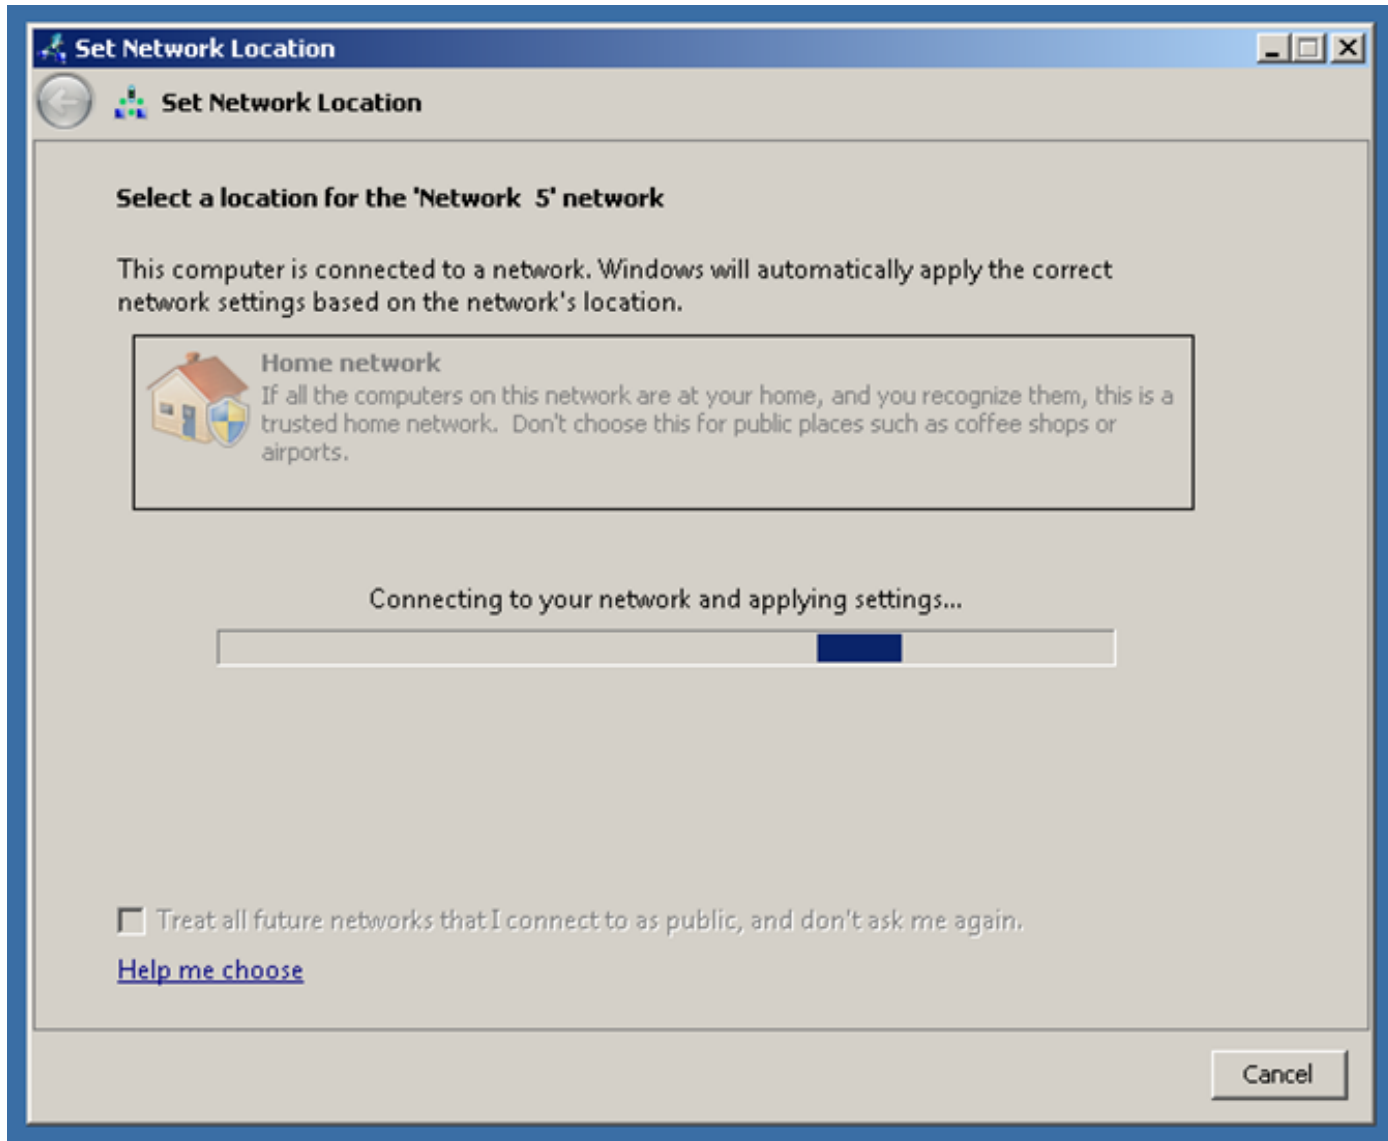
Set Network Location

Set Network Location

Select a location for the 'Network 5' network

This computer is connected to a network. Windows will automatically apply the correct network settings based on the network's location.

Home network
If all the computers on this network are at your home, and you recognize them, this is a trusted home network. Don't choose this for public places such as coffee shops or airports.

Connecting to your network and applying settings...

Treat all future networks that I connect to as public, and don't ask me again.

Help me choose

Cancel